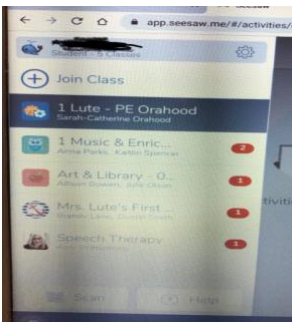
app.seesaw.me/#/activities/

Student · 5 Classes

Join Class

1 Lute - PE Orahood
Sarah-Catherine Orahood

1 Music & Enric...
Anna Parks, Kailin Spencer
2

Art & Library - 0...
Allison Queen, Julie Olson
1

Mrs. Lute's First...
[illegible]
1

Speech Therapy
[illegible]
1

Scan

Help

ctiviti